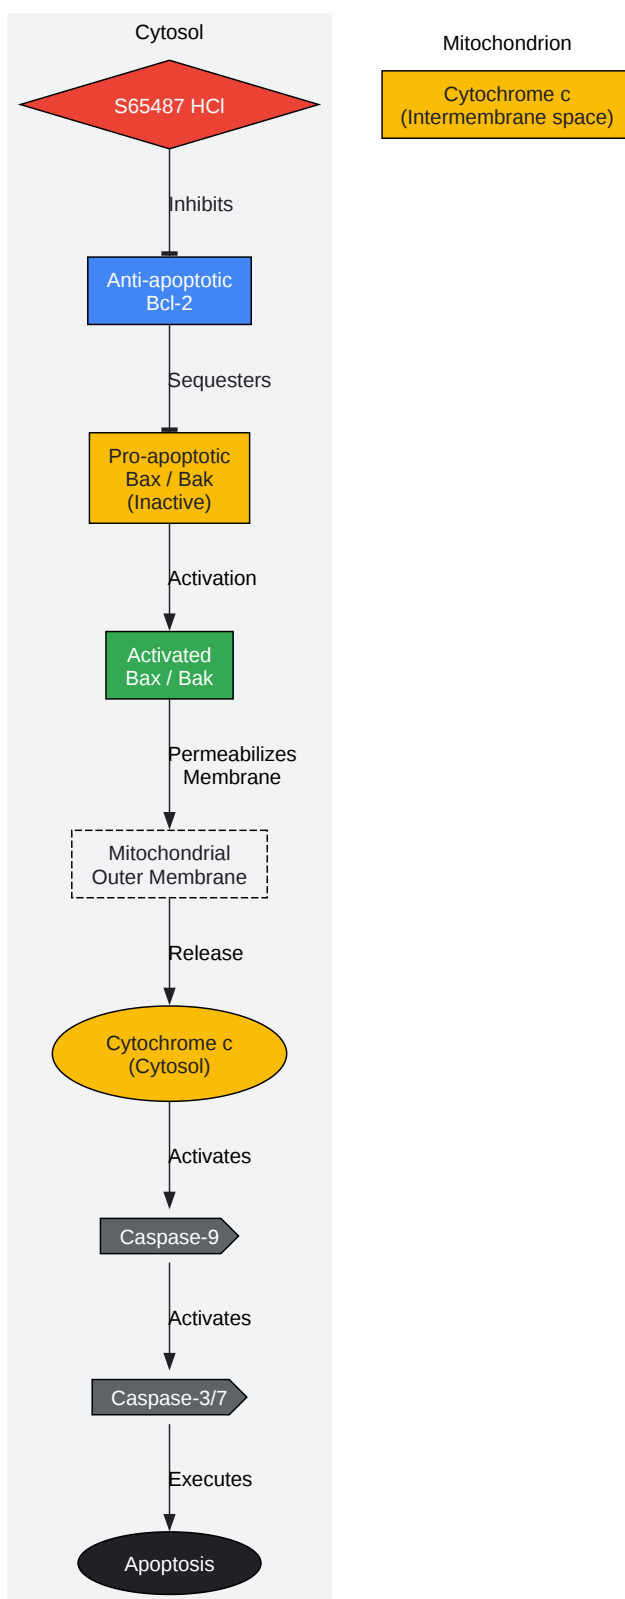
Cytosol

S65487 HCl

Inhibits

Anti-apoptotic Bcl-2

Sequesters

Pro-apoptotic Bax / Bak (Inactive)

Activation

Activated Bax / Bak

Permeabilizes Membrane

Mitochondrial Outer Membrane

Release

Cytochrome c (Cytosol)

Activates

Caspase-9

Activates

Caspase-3/7

Executes

Apoptosis

Mitochondrion

Cytochrome c (Intermembrane space)